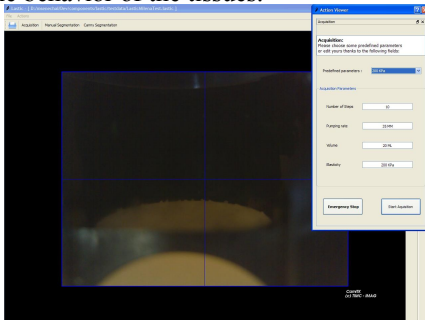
Lastic - [ E:/Users/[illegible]/Lastic/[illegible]/Lastic/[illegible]/Test.lastic ]
File Window
Acquisition Manual Segmentation Camiv Segmentation

Action Viewer
Acquisition

Acquisition:
Please choose some predefined parameters or edit yours thanks to the following fields:

Predefined parameters : 200 kPa

Acquisition Parameters

Number of Steps 10

Pumping rate 10 l/min

Volume 20 ML

Elasticity 200 kPa

Emergency Stop

Start Acquisition

CamiV
(c) TIMC - IMAG